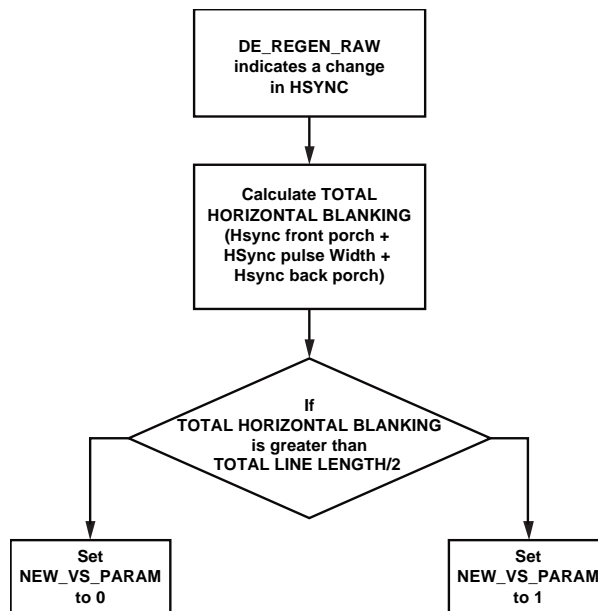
DE_REGEN_RAW indicates a change in HSYNC

Calculate TOTAL HORIZONTAL BLANKING (Hsync front porch + HSync pulse Width + Hsync back porch)

If TOTAL HORIZONTAL BLANKING is greater than TOTAL LINE LENGTH/2

Set NEW_VS_PARAM to 0

Set NEW_VS_PARAM to 1